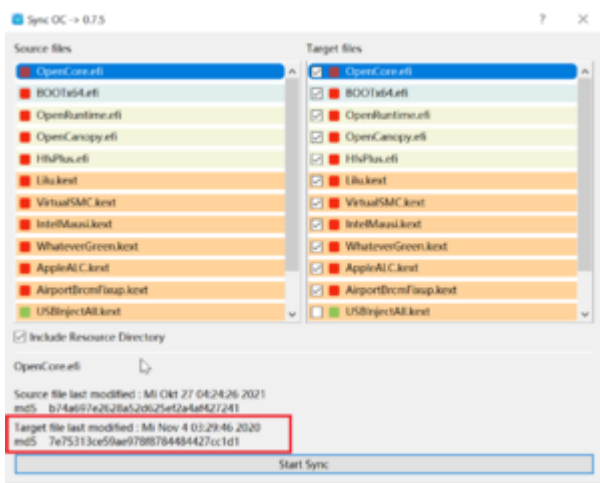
Sync OC -> 0.7.5

?

Source files

OpenCore.efi
BOOTx64.efi
OpenRuntime.efi
OpenCanopy.efi
HfsPlus.efi
Lilu.kext
VirtualSMC.kext
IntelMausi.kext
WhateverGreen.kext
AppleALC.kext
AirportBrcmFixup.kext
USBInjectAll.kext

Target files

OpenCore.efi
BOOTx64.efi
OpenRuntime.efi
OpenCanopy.efi
HfsPlus.efi
Lilu.kext
VirtualSMC.kext
IntelMausi.kext
WhateverGreen.kext
AppleALC.kext
AirportBrcmFixup.kext
USBInjectAll.kext

Include Resource Directory

OpenCore.efi

Source file last modified : Mi Okt 27 04:24:26 2021
md5 b74a697e2628a52d625ef2a4af427241

Target file last modified : Mi Nov 4 03:29:46 2020
md5 7e75313ce59ae978f8784484427cc1d1

Start Sync